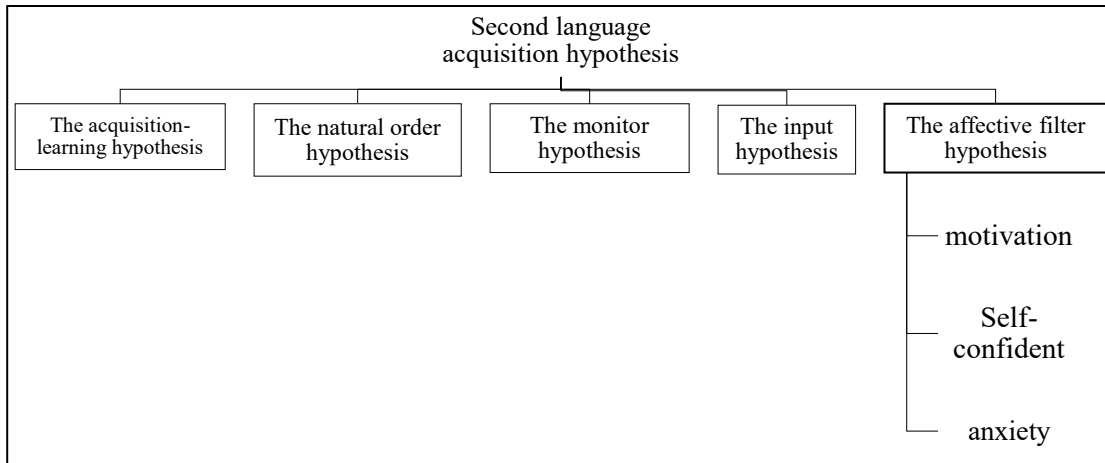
Second language acquisition hypothesis

The acquisition-learning hypothesis

The natural order hypothesis

The monitor hypothesis

The input hypothesis

The affective filter hypothesis

motivation

Self-confident

anxiety